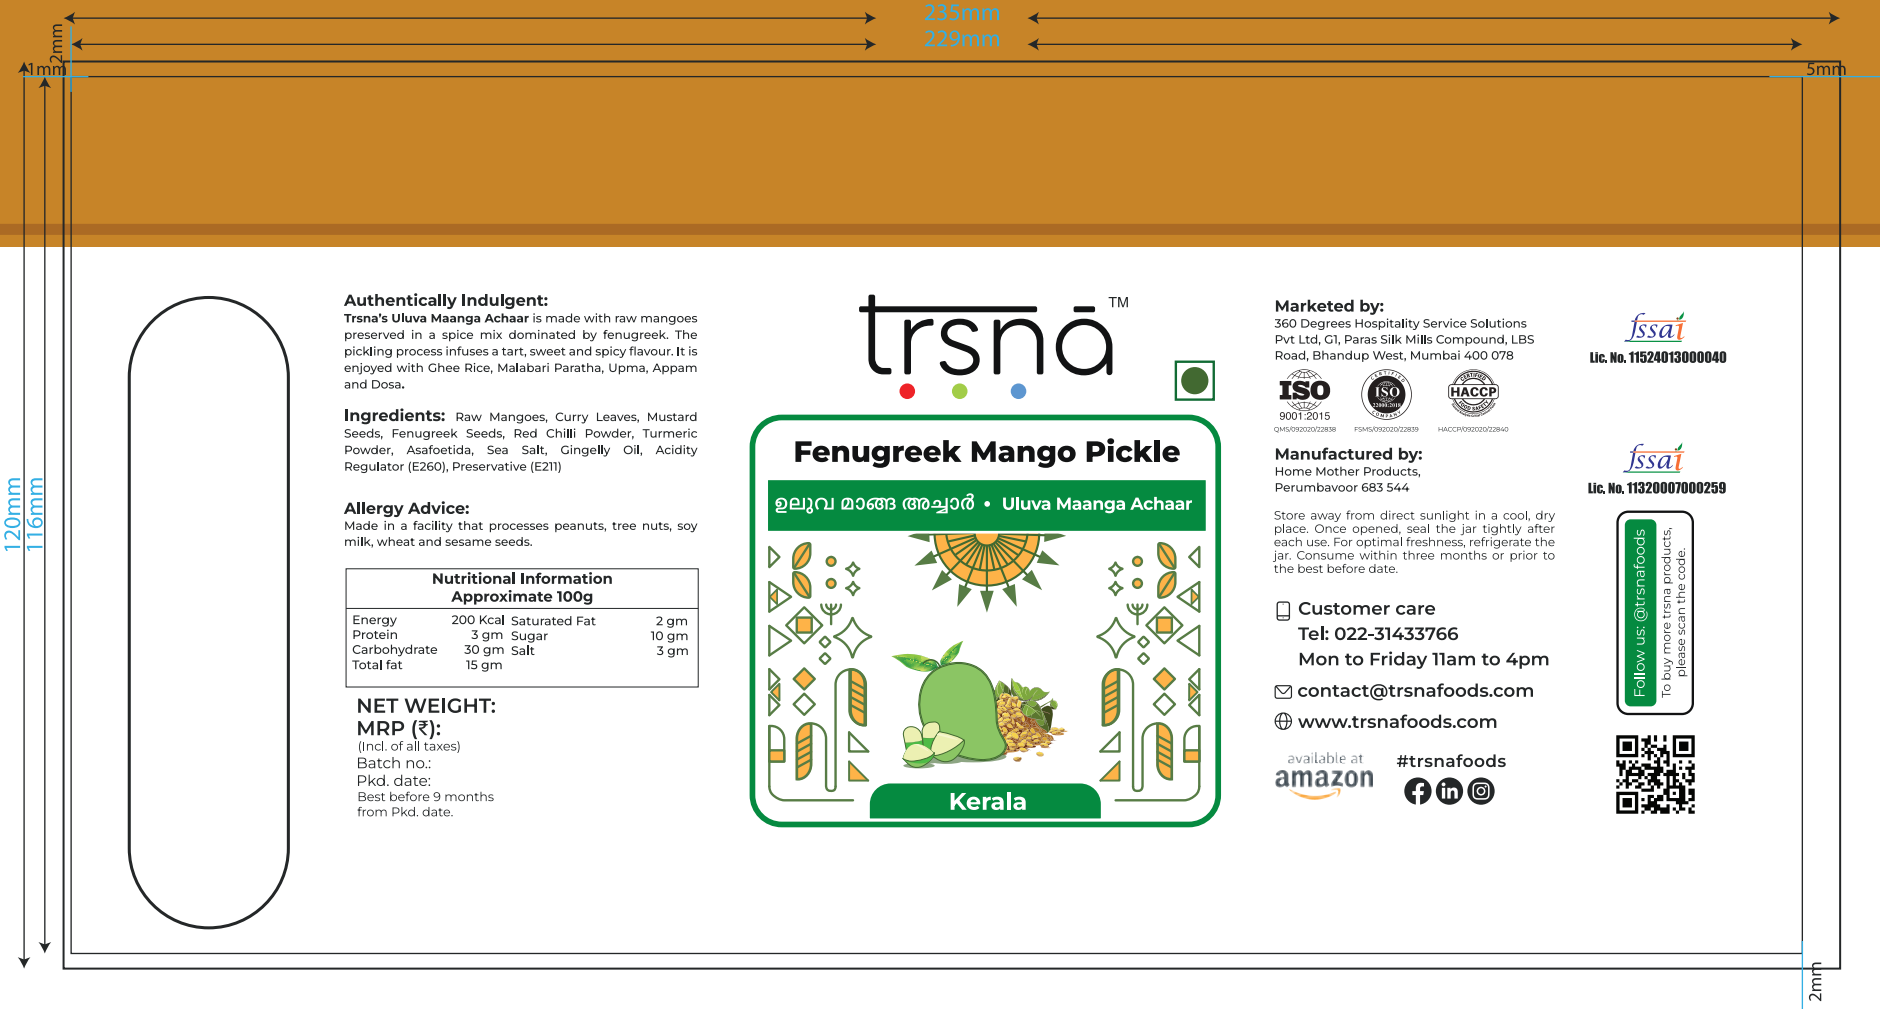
235mm
229mm
2mm
1mm
5mm
120mm
116mm
2mm

Authentically Indulgent:
Trsna's Uluva Maanga Achaar is made with raw mangoes preserved in a spice mix dominated by fenugreek. The pickling process infuses a tart, sweet and spicy flavour. It is enjoyed with Ghee Rice, Malabari Paratha, Upma, Appam and Dosa.

Ingredients: Raw Mangoes, Curry Leaves, Mustard Seeds, Fenugreek Seeds, Red Chilli Powder, Turmeric Powder, Asafoetida, Sea Salt, Gingelly Oil, Acidity Regulator (E260), Preservative (E211)

Allergy Advice:
Made in a facility that processes peanuts, tree nuts, soy milk, wheat and sesame seeds.

| Nutritional Information Approximate 100g | | | |
|---|---|---|---|
| Energy | 200 Kcal | Saturated Fat | 2 gm |
| Protein | 3 gm | Sugar | 10 gm |
| Carbohydrate | 30 gm | Salt | 3 gm |
| Total fat | 15 gm | | |

NET WEIGHT:
MRP (₹):
(Incl. of all taxes)
Batch no.:
Pkd. date:
Best before 9 months from Pkd. date.

trsnā TM

Fenugreek Mango Pickle
ഉലുവ മാങ്ങ അച്ചാർ • Uluva Maanga Achaar
Kerala

Marketed by:
360 Degrees Hospitality Service Solutions Pvt Ltd, G1, Paras Silk Mills Compound, LBS Road, Bhandup West, Mumbai 400 078

fssai
Lic. No. 11524013000040

ISO 9001:2015
QMS/092020/22838
ISO 22000:2018
FSMS/092020/22839
HACCP
HACCP/092020/22840

Manufactured by:
Home Mother Products, Perumbavoor 683 544

fssai
Lic. No. 11320007000259

Store away from direct sunlight in a cool, dry place. Once opened, seal the jar tightly after each use. For optimal freshness, refrigerate the jar. Consume within three months or prior to the best before date.

Customer care
Tel: 022-31433766
Mon to Friday 11am to 4pm
contact@trsnafoods.com
www.trsnafoods.com

available at amazon
#trsnafoods

Follow us: @trsnafoods
To buy more trsna products, please scan the code.